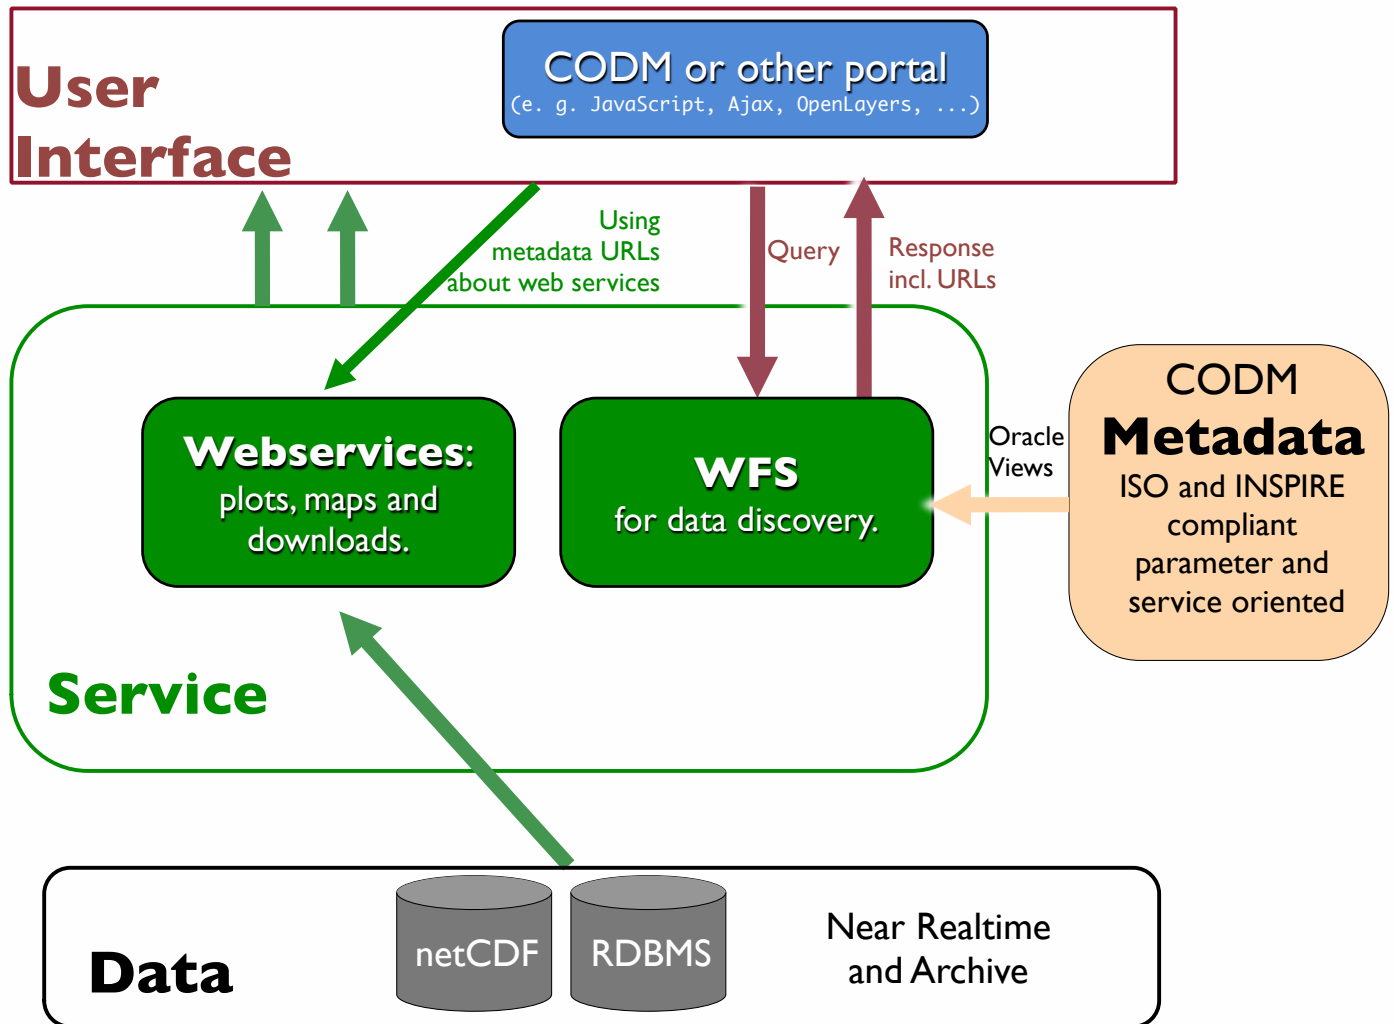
User Interface

CODM or other portal
(e. g. JavaScript, Ajax, OpenLayers, ...)

Using metadata URLs about web services

Query

Response incl. URLs

Webservices: plots, maps and downloads.

WFS for data discovery.

Oracle Views

CODM
Metadata
ISO and INSPIRE compliant parameter and service oriented

Service

Data

netCDF

RDBMS

Near Realtime and Archive